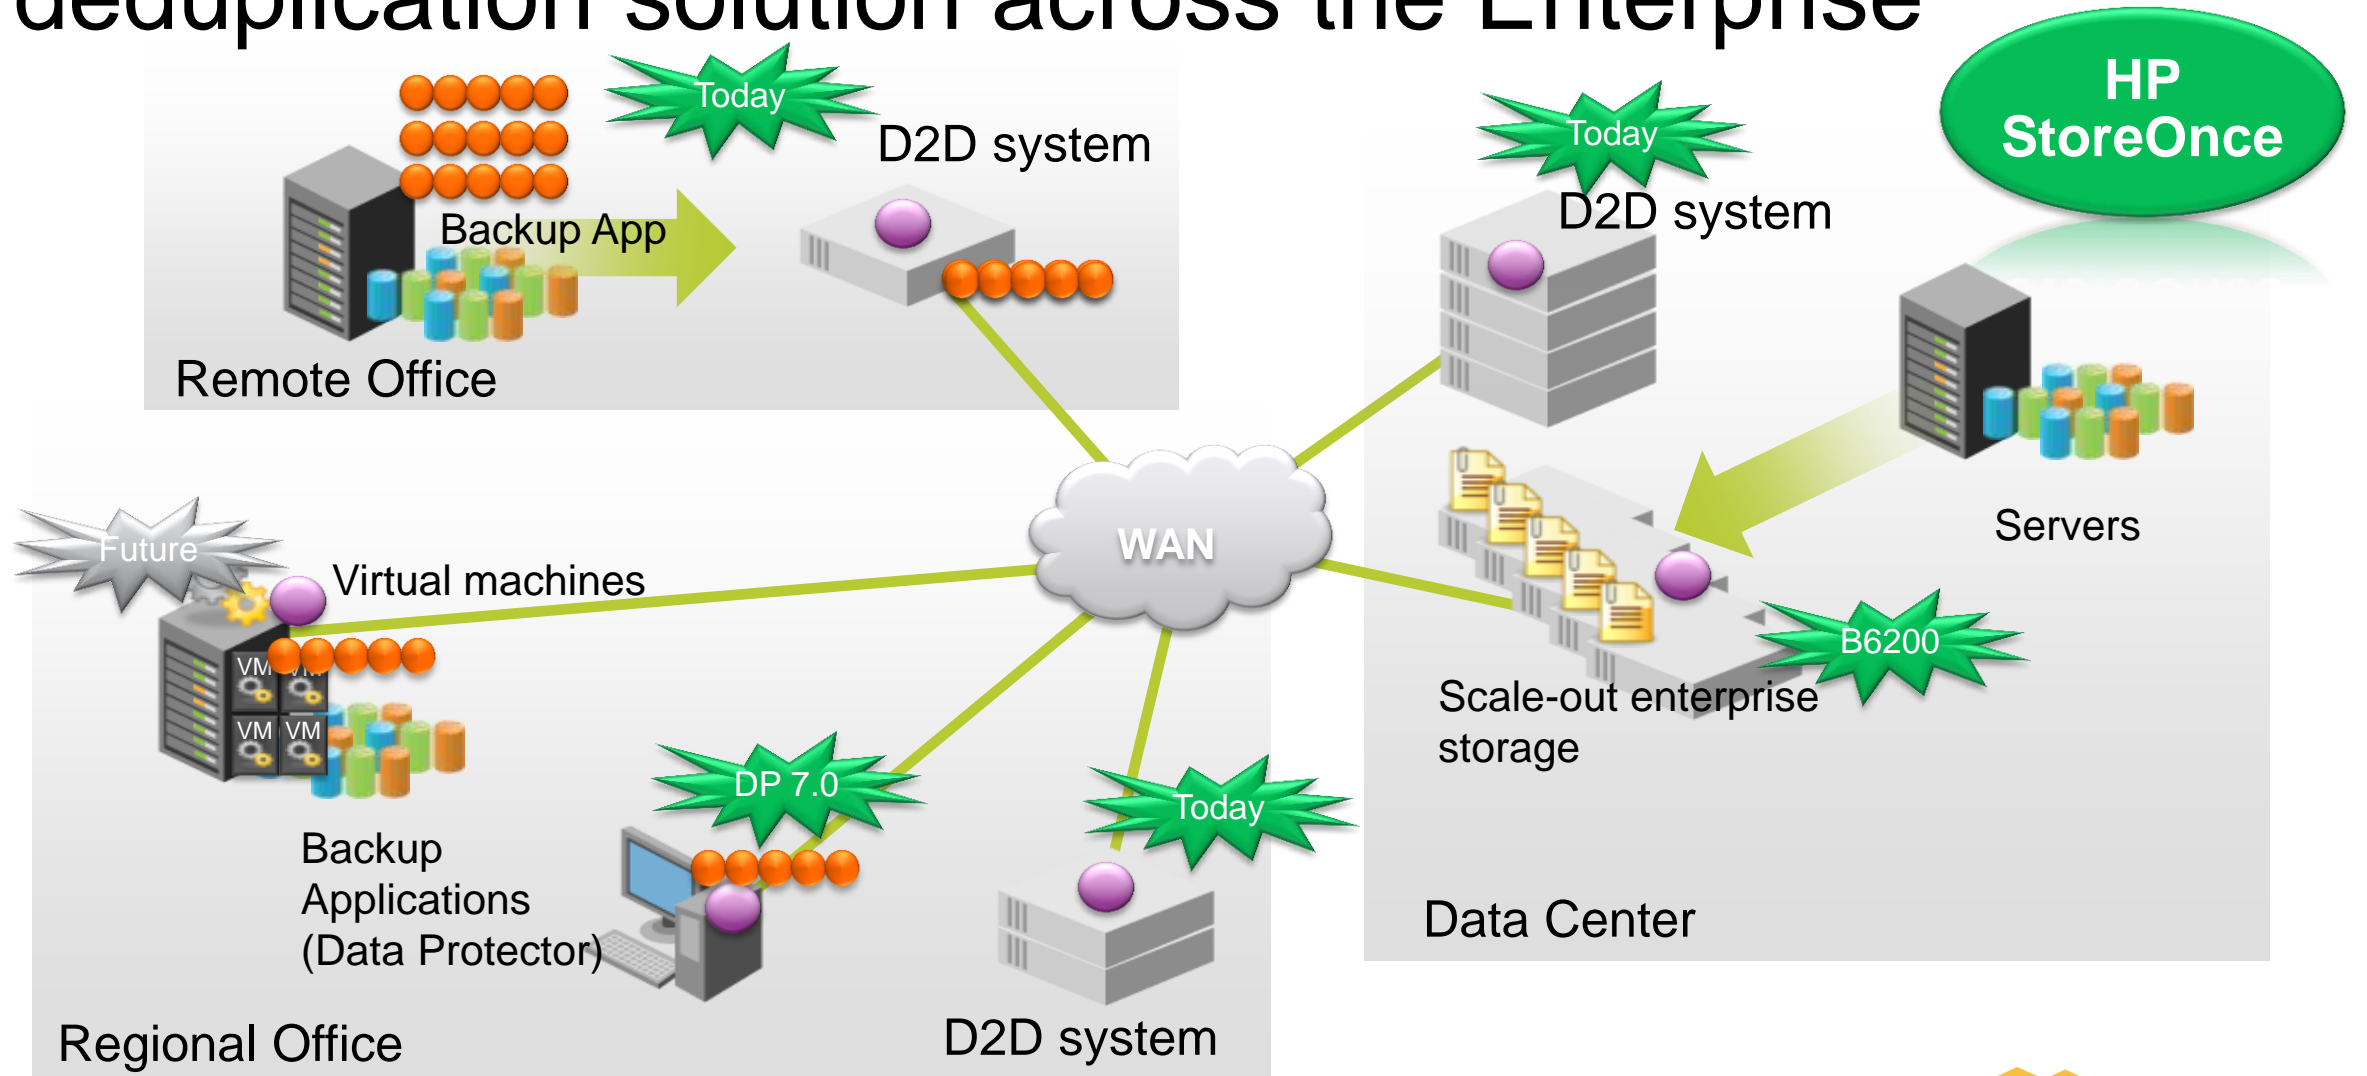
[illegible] deduplication solution across the Enterprise

HP StoreOnce

Today

D2D system

Backup App

Remote Office

Today

D2D system

Servers

Future

Virtual machines

VM VM VM VM

WAN

B6200

Scale-out enterprise storage

DP 7.0

Today

Backup Applications (Data Protector)

Data Center

Regional Office

D2D system